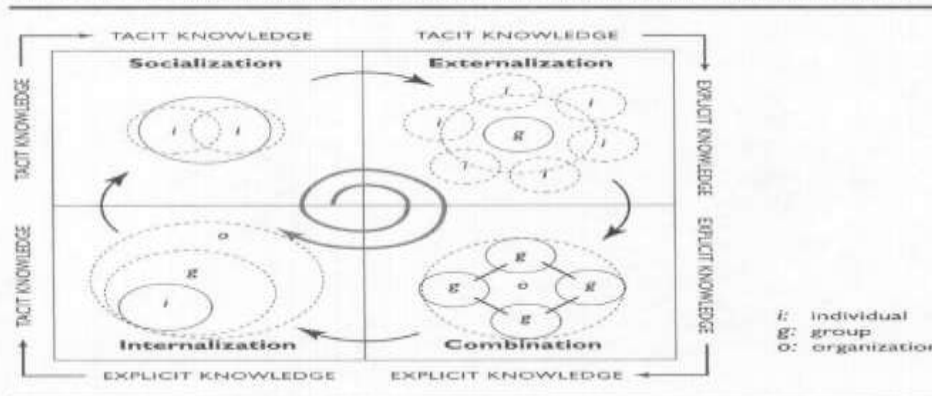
TACIT KNOWLEDGE

TACIT KNOWLEDGE

TACIT KNOWLEDGE

Socialization

i i

Externalization

i i i g i i i

EXPLICIT KNOWLEDGE

TACIT KNOWLEDGE

o g i

Internalization

g g o g g

Combination

EXPLICIT KNOWLEDGE

EXPLICIT KNOWLEDGE

EXPLICIT KNOWLEDGE

i: individual
g: group
o: organization